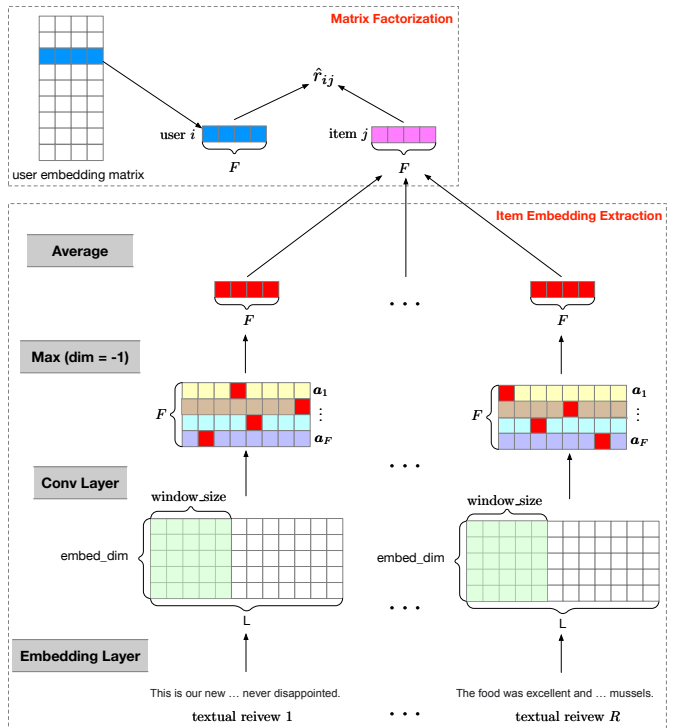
Matrix Factorization

user embedding matrix

user $i$

$F$

$\hat{r}_{ij}$

item $j$

$F$

Item Embedding Extraction

Average

$F$

. . .

$F$

Max (dim = -1)

$F$

$a_1$

$\vdots$

$a_F$

$F$

$a_1$

$\vdots$

$a_F$

Conv Layer

. . .

window_size

embed_dim

L

window_size

embed_dim

L

. . .

Embedding Layer

This is our new … never disappointed.

The food was excellent and … mussels.

textual reivew 1

. . .

textual reivew $R$